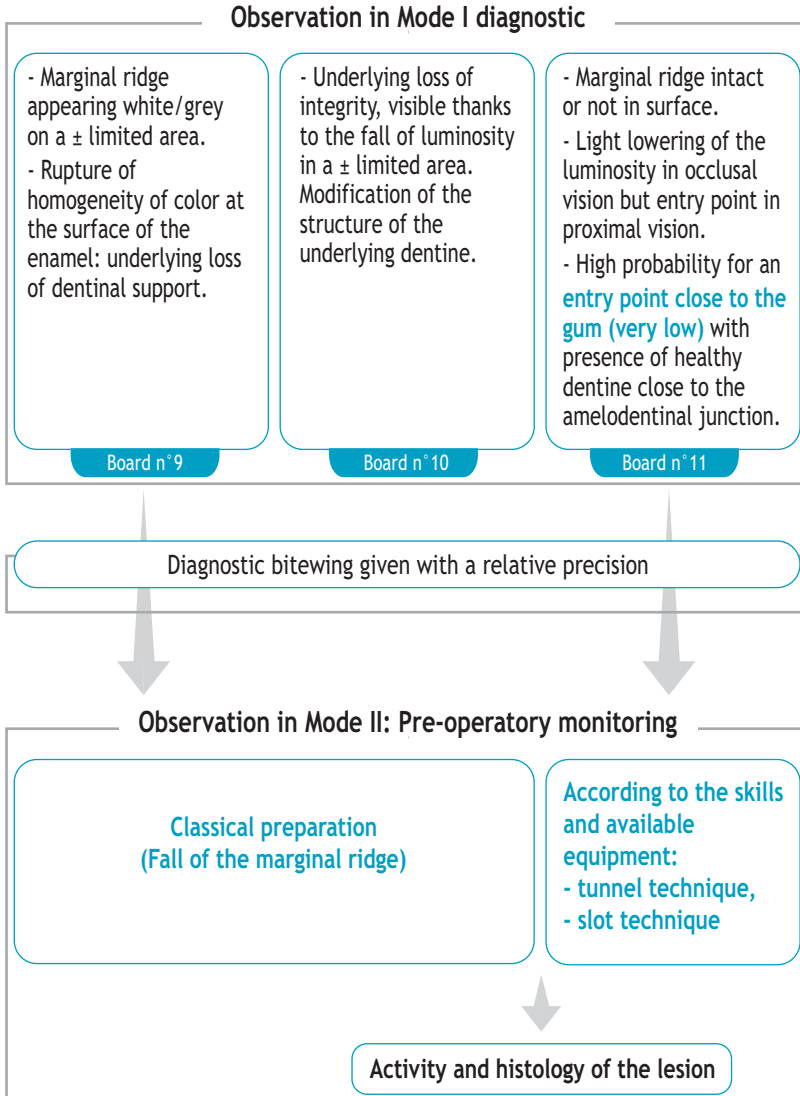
Observation in Mode I diagnostic

- Marginal ridge appearing white/grey on a ± limited area.
- Rupture of homogeneity of color at the surface of the enamel: underlying loss of dentinal support.

Board n°9

- Underlying loss of integrity, visible thanks to the fall of luminosity in a ± limited area. Modification of the structure of the underlying dentine.

Board n°10

- Marginal ridge intact or not in surface.
- Light lowering of the luminosity in occlusal vision but entry point in proximal vision.
- High probability for an entry point close to the gum (very low) with presence of healthy dentine close to the amelodentinal junction.

Board n°11

Diagnostic bitewing given with a relative precision

Observation in Mode II: Pre-operatory monitoring

Classical preparation
(Fall of the marginal ridge)

According to the skills and available equipment:
- tunnel technique,
- slot technique

Activity and histology of the lesion